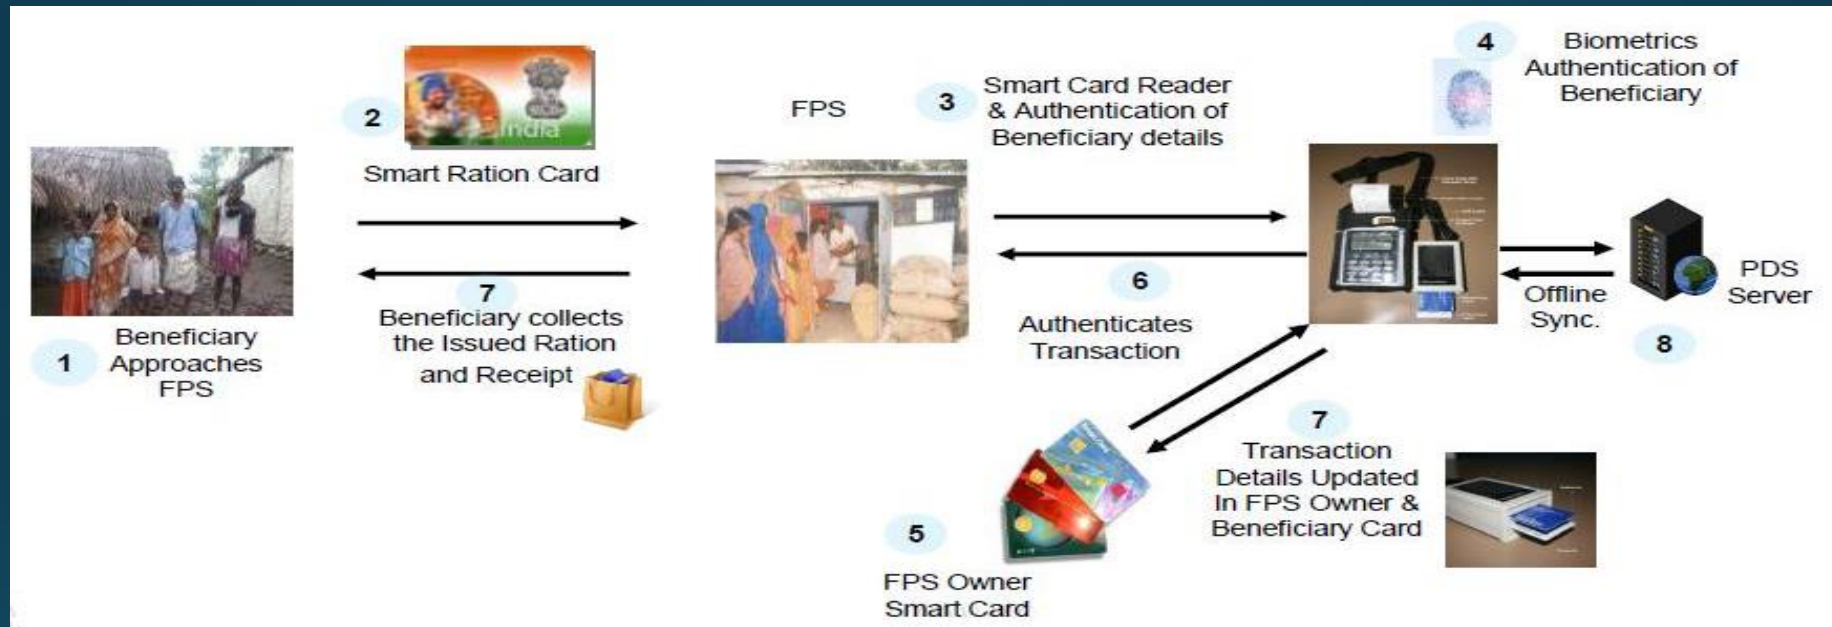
1 Beneficiary Approaches FPS

2 India

Smart Ration Card

7 Beneficiary collects the Issued Ration and Receipt

FPS

3 Smart Card Reader & Authentication of Beneficiary details

6 Authenticates Transaction

4 Biometrics Authentication of Beneficiary

PDS Server

Offline Sync.

8

5 FPS Owner Smart Card

7 Transaction Details Updated In FPS Owner & Beneficiary Card